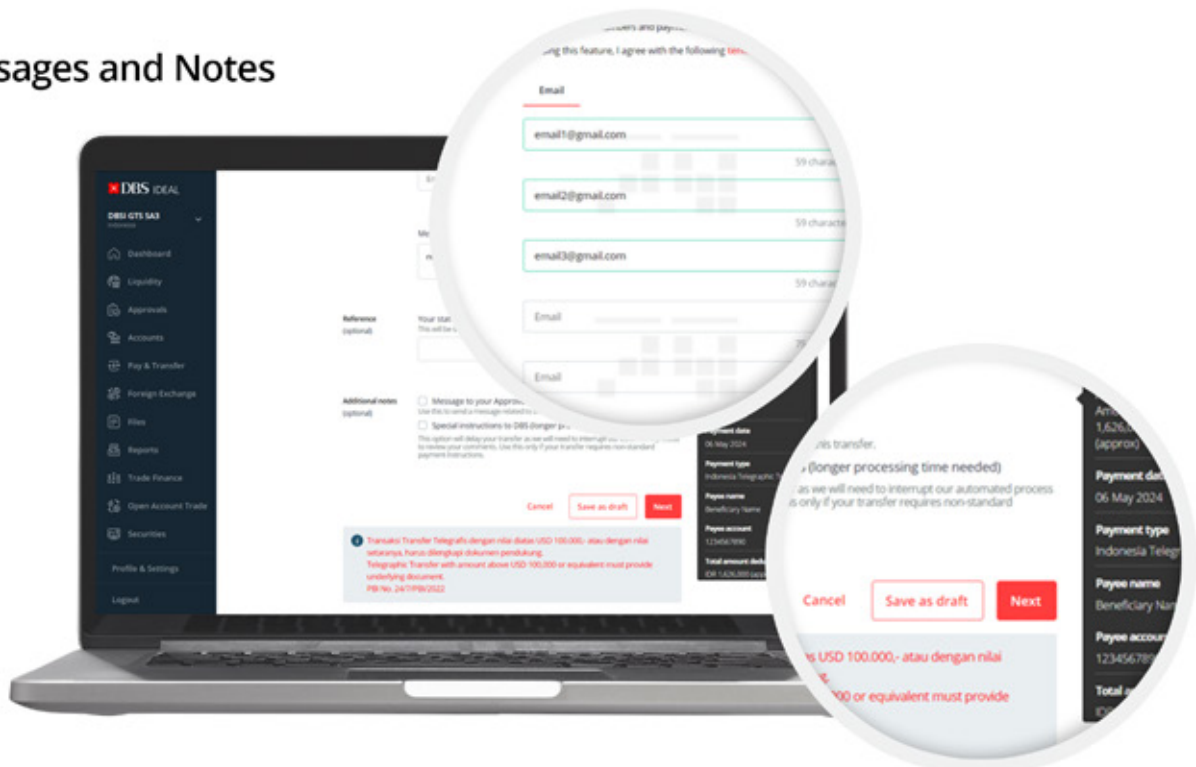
sages and Notes

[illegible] this feature, I agree with the following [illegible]

Email

email1@gmail.com

59 characte

email2@gmail.com

59 characte

email3@gmail.com

59 charac

Email

Email

DBS IDEAL

DBSI GTS SA3

Dashboard

Liquidity

Approvals

Accounts

Pay & Transfer

Foreign Exchange

Files

Reports

Trade Finance

Open Account Trade

Securities

Profile & Settings

Logout

Reference (optional)

Additional notes (optional)

Message to your Approv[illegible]

Special instructions to DBS (longer p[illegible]

Cancel

Save as draft

Next

Transaksi Transfer Telegrafis dengan nilai diatas USD 100.000,- atau dengan nilai setaranya, harus dilengkapi dokumen pendukung.
Telegraphic Transfer with amount above USD 100,000 or equivalent must provide underlying document.
PBI No. 24/7/PBI/2022

Payment date
06 May 2024

Payment type
Indonesia Telegraphic T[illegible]

Payee name
Beneficiary Name

Payee account
1234567890

Total amount deb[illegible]
IDR 1,626,000

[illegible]res transfer.

(longer processing time needed)

as we will need to interrupt our automated process
s only if your transfer requires non-standard

Cancel

Save as draft

Next

s USD 100.000,- atau dengan nilai

00 or equivalent must provide

Am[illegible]
1,626,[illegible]
(approx)

Payment dat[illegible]
06 May 2024

Payment type
Indonesia Telegr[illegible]

Payee name
Beneficiary Nam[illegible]

Payee accou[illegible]
123456789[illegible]

Total a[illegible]